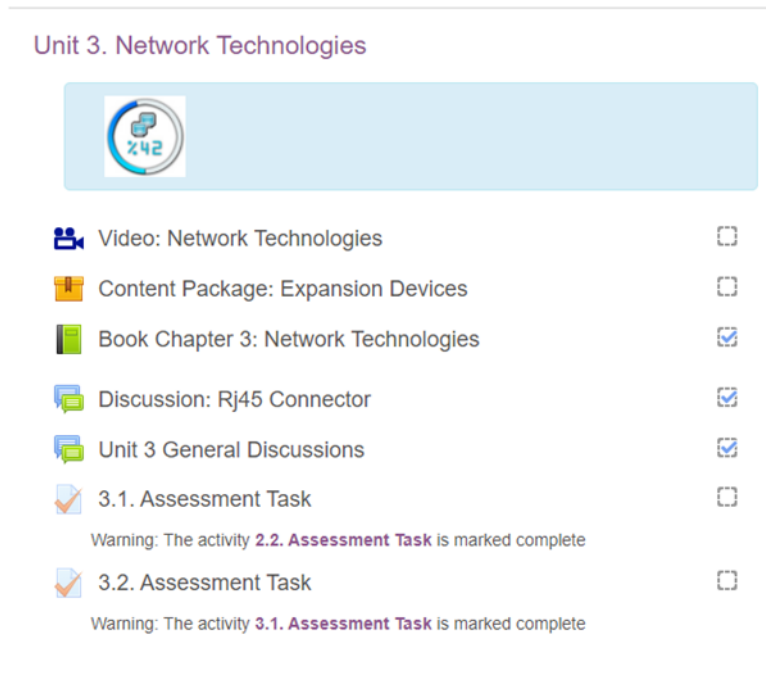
Unit 3. Network Technologies

%42

Video: Network Technologies

Content Package: Expansion Devices

Book Chapter 3: Network Technologies

Discussion: Rj45 Connector

Unit 3 General Discussions

3.1. Assessment Task

Warning: The activity **2.2. Assessment Task** is marked complete

3.2. Assessment Task

Warning: The activity **3.1. Assessment Task** is marked complete